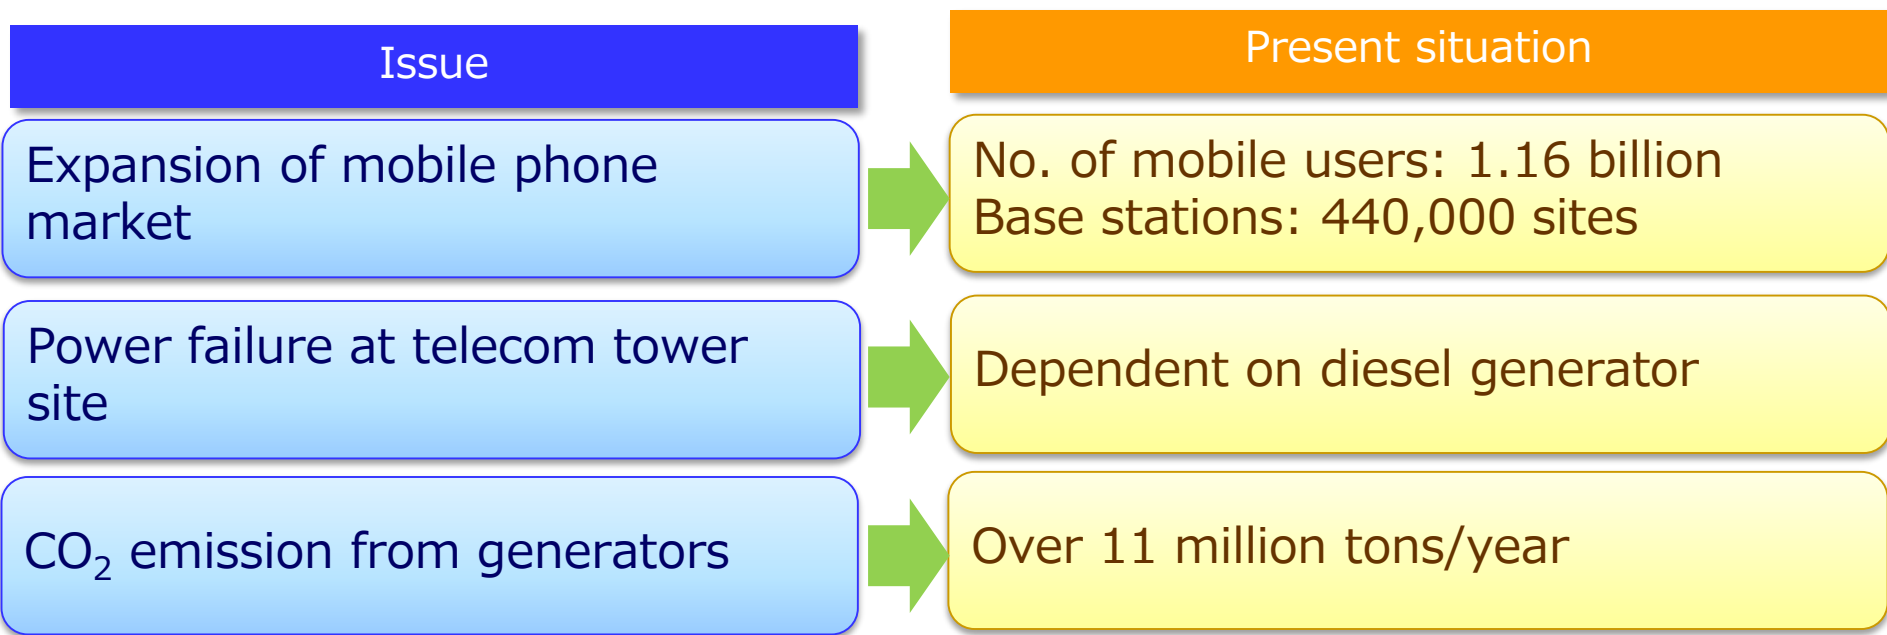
| Issue | Present situation |
|---|---|
| Expansion of mobile phone market | No. of mobile users: 1.16 billion Base stations: 440,000 sites |
| Power failure at telecom tower site | Dependent on diesel generator |
| $CO_2$ emission from generators | Over 11 million tons/year |